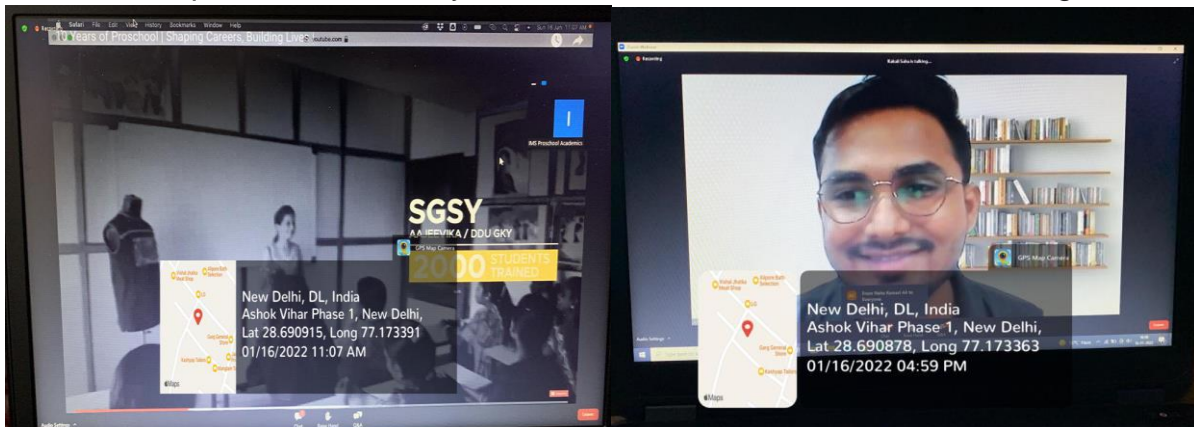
Safari File Edit View History Bookmarks Window Help

10 Years of Proschool | Shaping Careers, Building Lives

youtube.com

IMS Proschool Academics

SGSY

AAJEEVIKA / DDU GKY

GPS Map Camera

2000 STUDENTS TRAINED

New Delhi, DL, India
Ashok Vihar Phase 1, New Delhi,
Lat 28.690915, Long 77.173391
01/16/2022 11:07 AM

Maps

Rahul Sahu is talking...

Recording

GPS Map Camera

New Delhi, DL, India
Ashok Vihar Phase 1, New Delhi,
Lat 28.690878, Long 77.173363
01/16/2022 04:59 PM

Maps